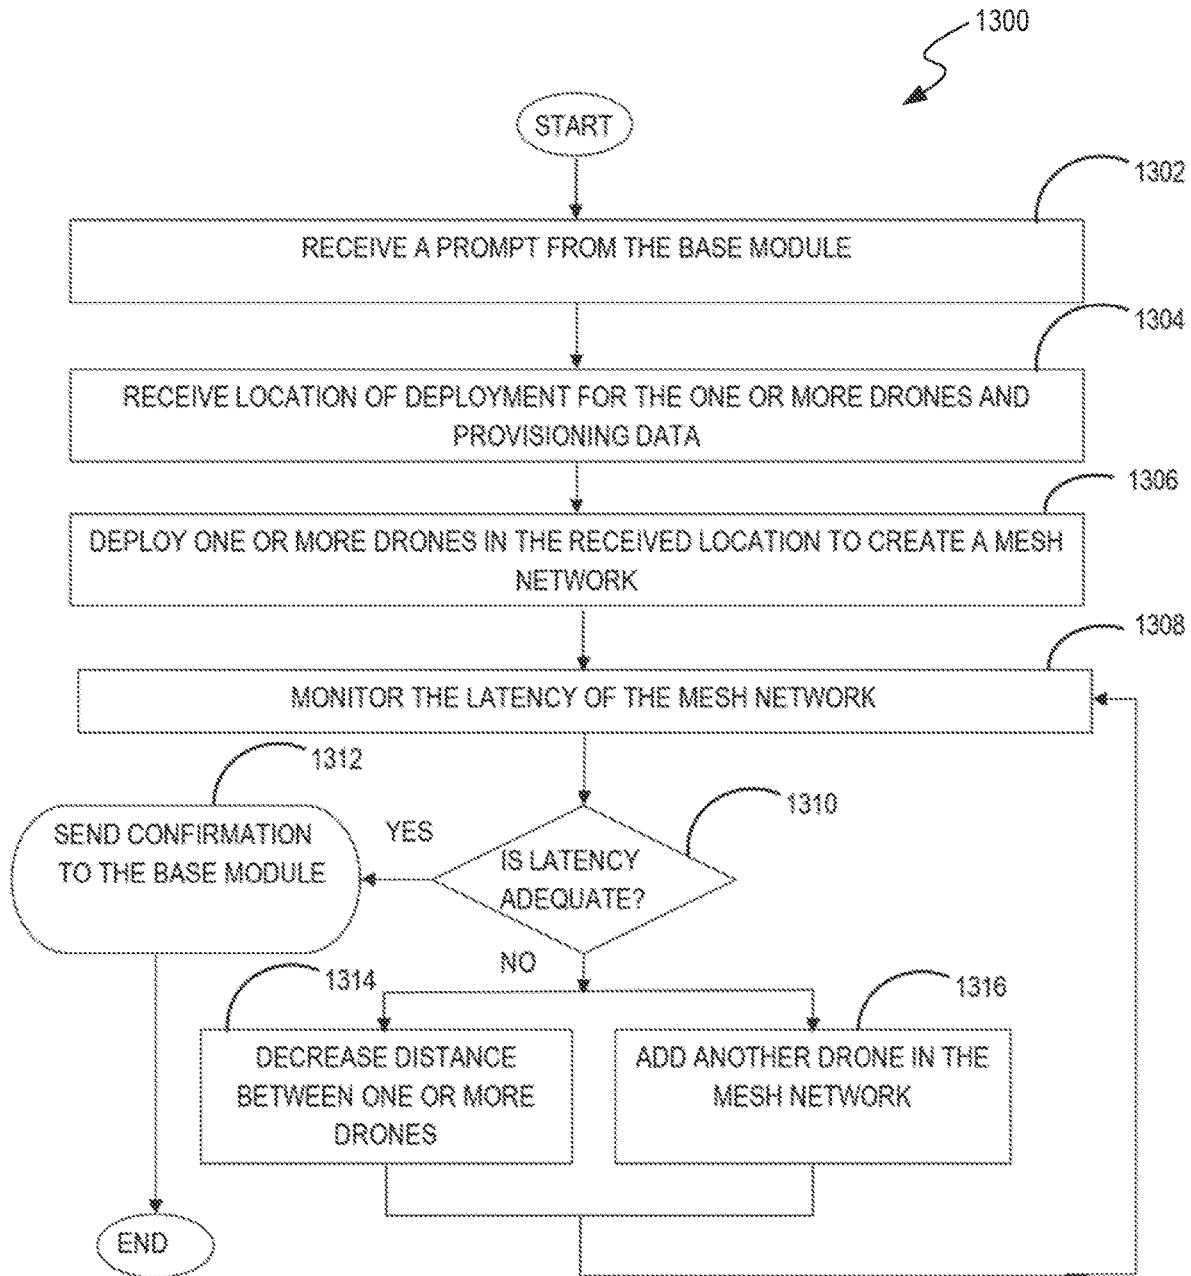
1300

START

1302

RECEIVE A PROMPT FROM THE BASE MODULE

1304

RECEIVE LOCATION OF DEPLOYMENT FOR THE ONE OR MORE DRONES AND PROVISIONING DATA

1306

DEPLOY ONE OR MORE DRONES IN THE RECEIVED LOCATION TO CREATE A MESH NETWORK

1308

MONITOR THE LATENCY OF THE MESH NETWORK

1312

SEND CONFIRMATION TO THE BASE MODULE

YES

1310

IS LATENCY ADEQUATE?

NO

1314

DECREASE DISTANCE BETWEEN ONE OR MORE DRONES

1316

ADD ANOTHER DRONE IN THE MESH NETWORK

END